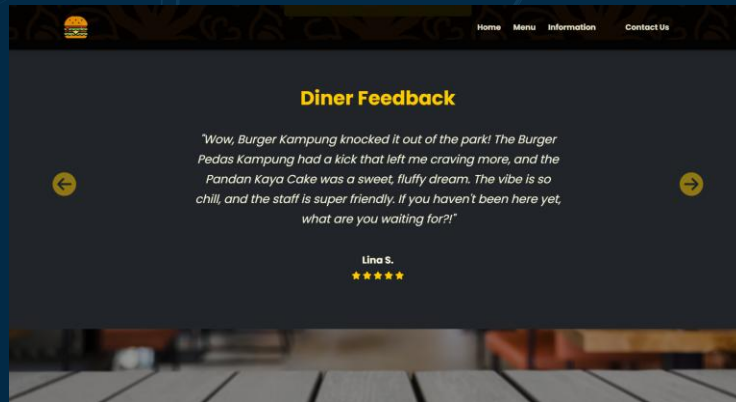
Home Menu Information Contact Us

Diner Feedback

"Wow, Burger Kampung knocked it out of the park! The Burger Pedas Kampung had a kick that left me craving more, and the Pandan Kaya Cake was a sweet, fluffy dream. The vibe is so chill, and the staff is super friendly. If you haven't been here yet, what are you waiting for?!"

Lina S.

★★★★★